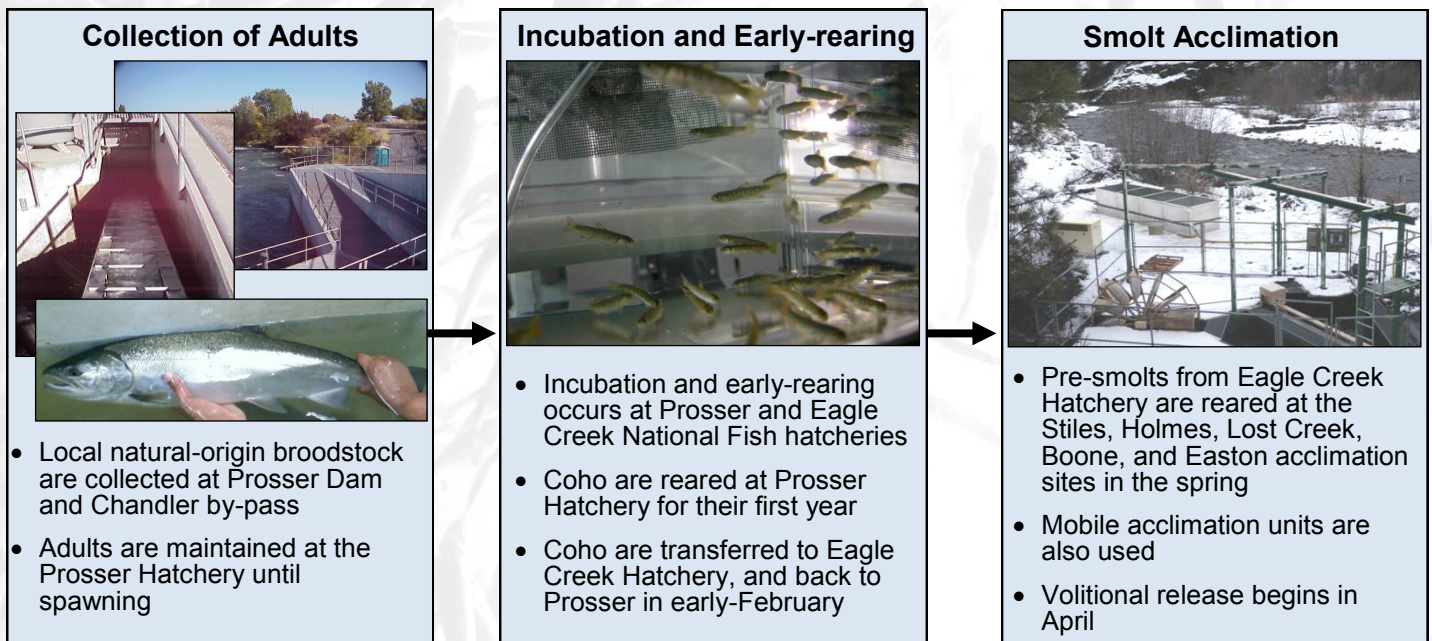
Collection of Adults

• Local natural-origin broodstock are collected at Prosser Dam and Chandler by-pass

• Adults are maintained at the Prosser Hatchery until spawning

Incubation and Early-rearing

• Incubation and early-rearing occurs at Prosser and Eagle Creek National Fish hatcheries

• Coho are reared at Prosser Hatchery for their first year

• Coho are transferred to Eagle Creek Hatchery, and back to Prosser in early-February

Smolt Acclimation

• Pre-smolts from Eagle Creek Hatchery are reared at the Stiles, Holmes, Lost Creek, Boone, and Easton acclimation sites in the spring

• Mobile acclimation units are also used

• Volitional release begins in April